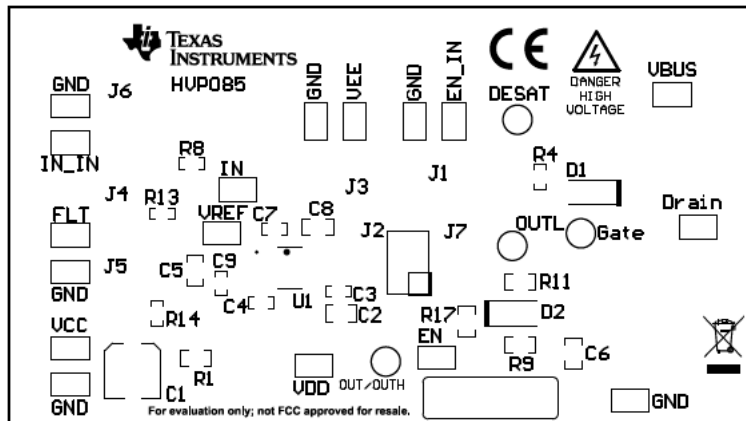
TEXAS INSTRUMENTS
HVP085

GND J6
IN_IN
R8
IN
J4 R13
FLT
VREF C7
C8
J3
J5
C5 C9
GND
C4 U1
C3
C2
VCC
R14
R1
C1
GND
VDD OUT/OUTH
For evaluation only; not FCC approved for resale.

GND VEE GND EN_IN
J1
CE
DANGER HIGH VOLTAGE
VBUS
DESAT
R4
D1
Drain
OUTL
Gate
J2 J7
R11
R17
D2
EN
R9
C6
GND